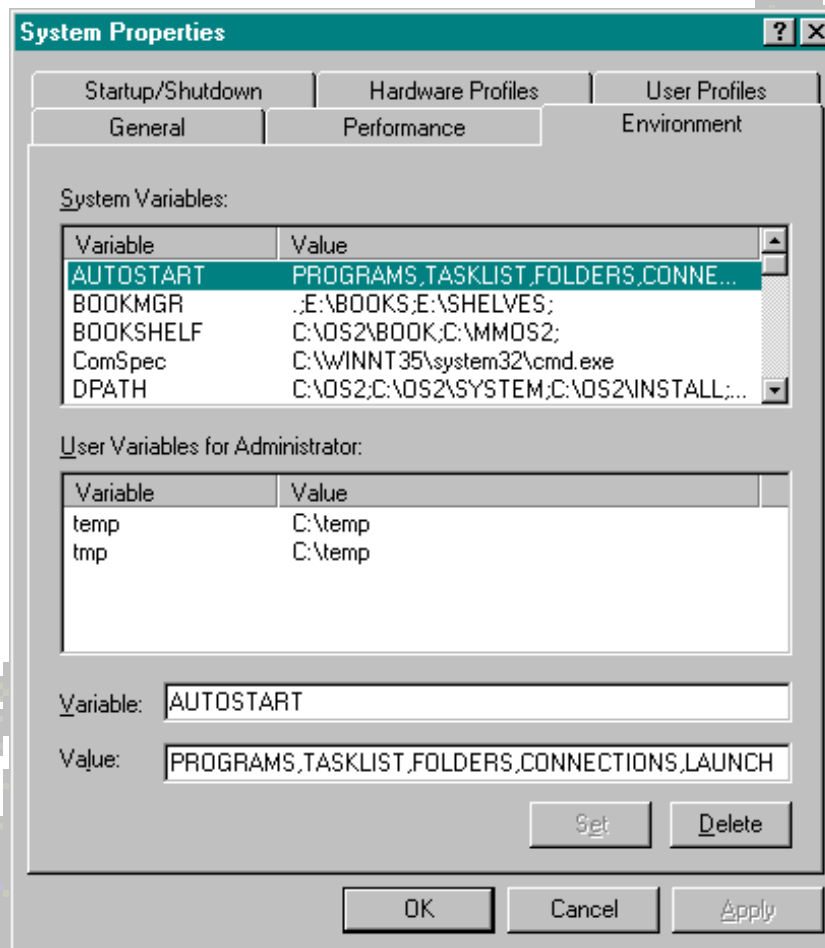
System Properties

?

X

Startup/Shutdown

Hardware Profiles

User Profiles

General

Performance

Environment

System Variables:

| Variable | Value |
|---|---|
| AUTOSTART | PROGRAMS,TASKLIST,FOLDERS,CONNE... |
| BOOKMGR | .;E:\BOOKS;E:\SHELVES; |
| BOOKSHELF | C:\OS2\BOOK;C:\MMOS2; |
| ComSpec | C:\WINNT35\system32\cmd.exe |
| DPATH | C:\OS2;C:\OS2\SYSTEM;C:\OS2\INSTALL;... |

User Variables for Administrator:

| Variable | Value |
|---|---|
| temp | C:\temp |
| tmp | C:\temp |

Variable: AUTOSTART

Value: PROGRAMS,TASKLIST,FOLDERS,CONNECTIONS,LAUNCH

Set

Delete

OK

Cancel

Apply